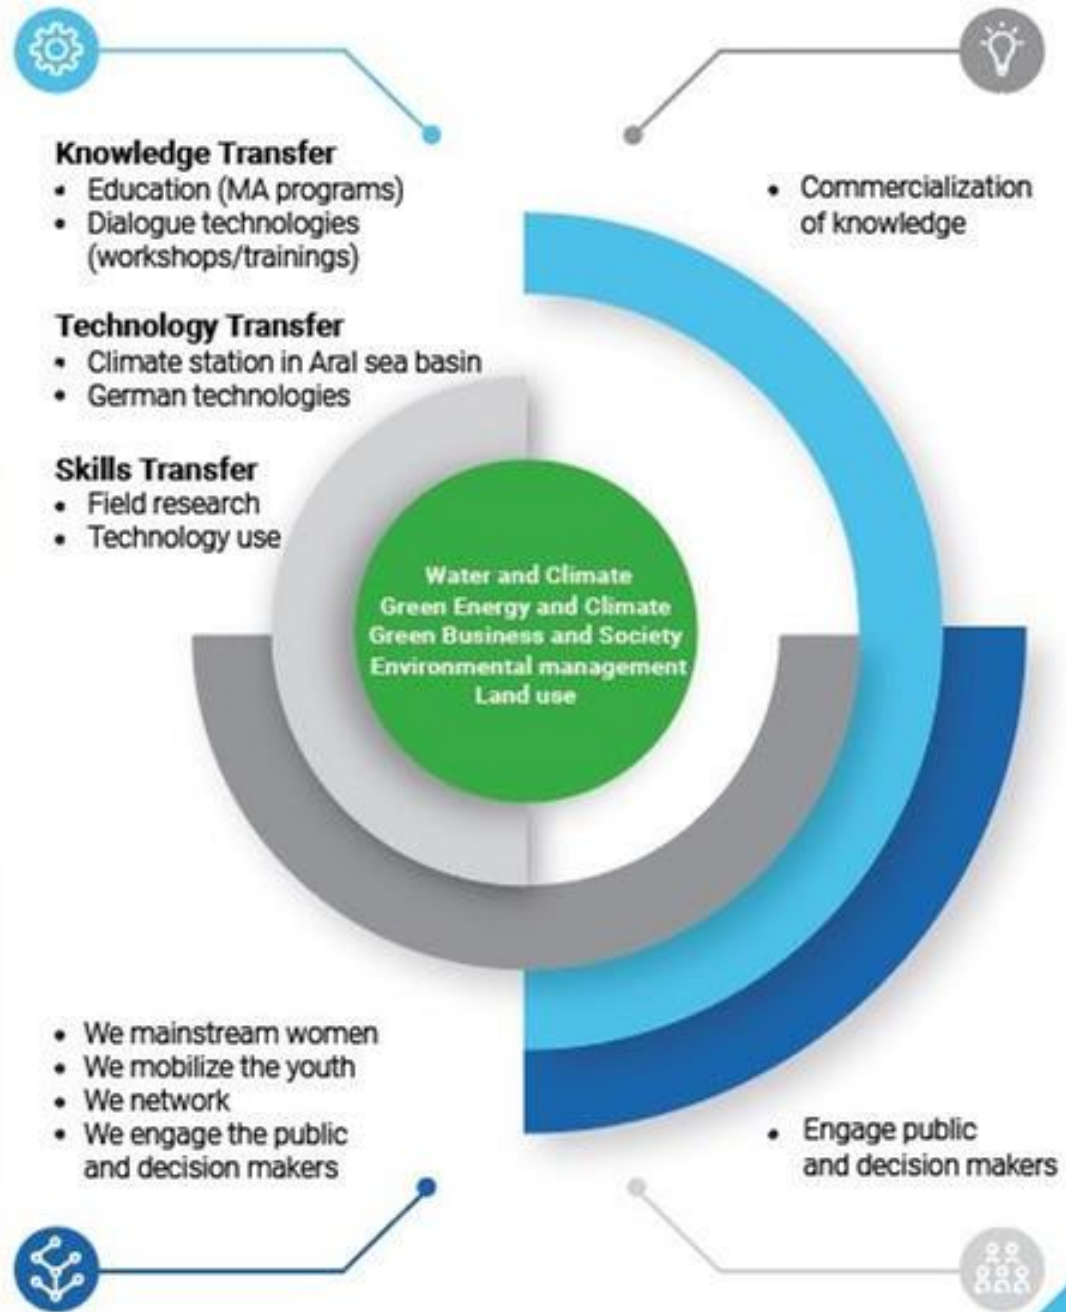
**Knowledge Transfer**
- Education (MA programs)
- Dialogue technologies (workshops/trainings)

**Technology Transfer**
- Climate station in Aral sea basin
- German technologies

**Skills Transfer**
- Field research
- Technology use

- Commercialization of knowledge

Water and Climate
Green Energy and Climate
Green Business and Society
Environmental management
Land use

- We mainstream women
- We mobilize the youth
- We network
- We engage the public and decision makers

- Engage public and decision makers